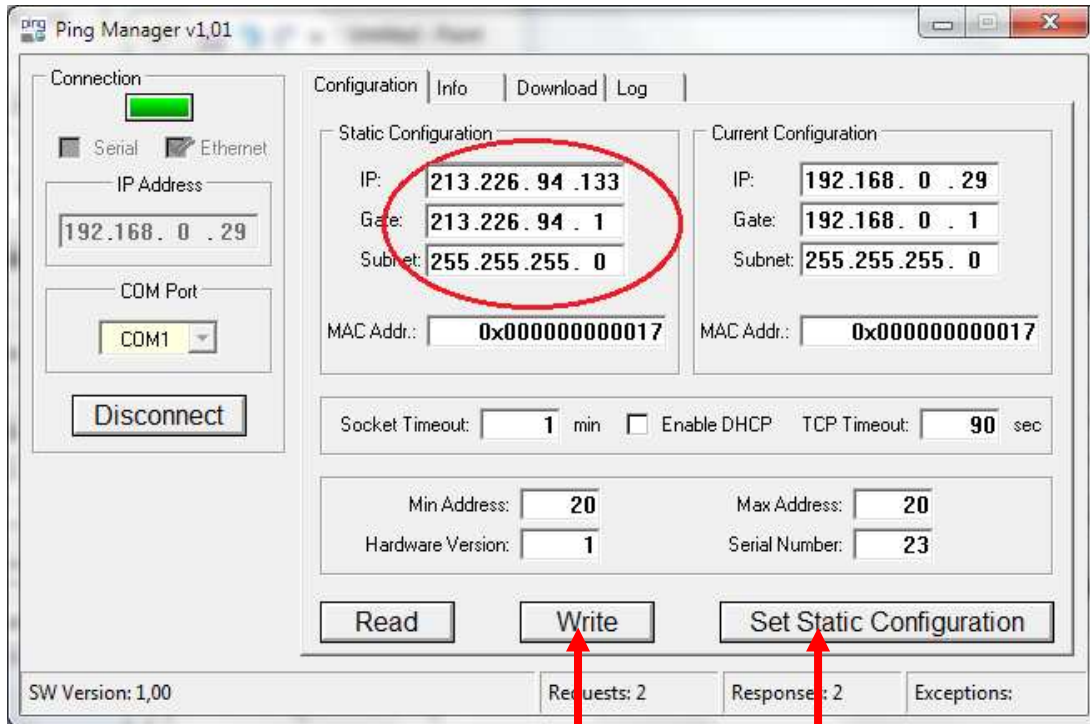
Ping Manager v1,01

Connection

Serial
Ethernet

IP Address

192.168. 0 .29

COM Port

COM1

Disconnect

Configuration | Info | Download | Log

Static Configuration

IP: 213.226. 94 .133
Gate: 213.226. 94 . 1
Subnet: 255.255.255. 0

MAC Addr.: 0x000000000017

Current Configuration

IP: 192.168. 0 .29
Gate: 192.168. 0 . 1
Subnet: 255.255.255. 0

MAC Addr.: 0x000000000017

Socket Timeout: 1 min
Enable DHCP
TCP Timeout: 90 sec

Min Address: 20
Max Address: 20
Hardware Version: 1
Serial Number: 23

Read
Write
Set Static Configuration

SW Version: 1,00
Requests: 2
Responses: 2
Exceptions: